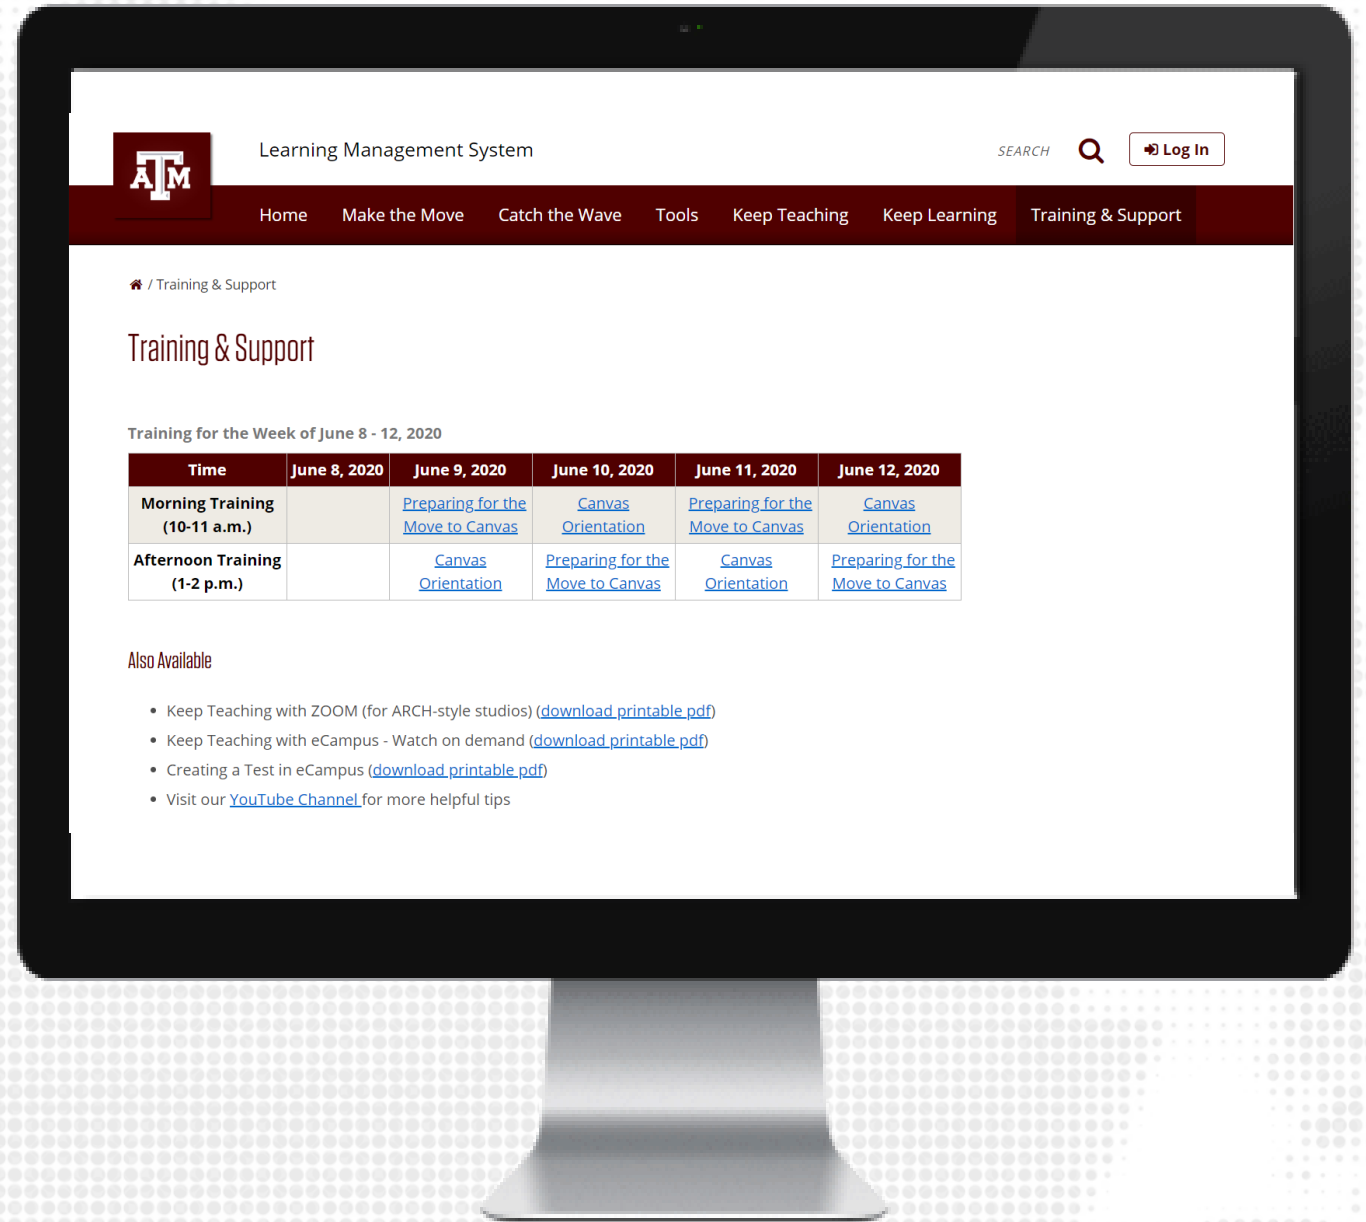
ATM

Learning Management System

SEARCH

Log In

Home Make the Move Catch the Wave Tools Keep Teaching Keep Learning Training & Support

/ Training & Support

Training & Support

Training for the Week of June 8 - 12, 2020

| Time | June 8, 2020 | June 9, 2020 | June 10, 2020 | June 11, 2020 | June 12, 2020 |
|---|---|---|---|---|---|
| Morning Training (10-11 a.m.) | | Preparing for the Move to Canvas | Canvas Orientation | Preparing for the Move to Canvas | Canvas Orientation |
| Afternoon Training (1-2 p.m.) | | Canvas Orientation | Preparing for the Move to Canvas | Canvas Orientation | Preparing for the Move to Canvas |

Also Available

- Keep Teaching with ZOOM (for ARCH-style studios) (download printable pdf)
- Keep Teaching with eCampus - Watch on demand (download printable pdf)
- Creating a Test in eCampus (download printable pdf)
- Visit our YouTube Channel for more helpful tips